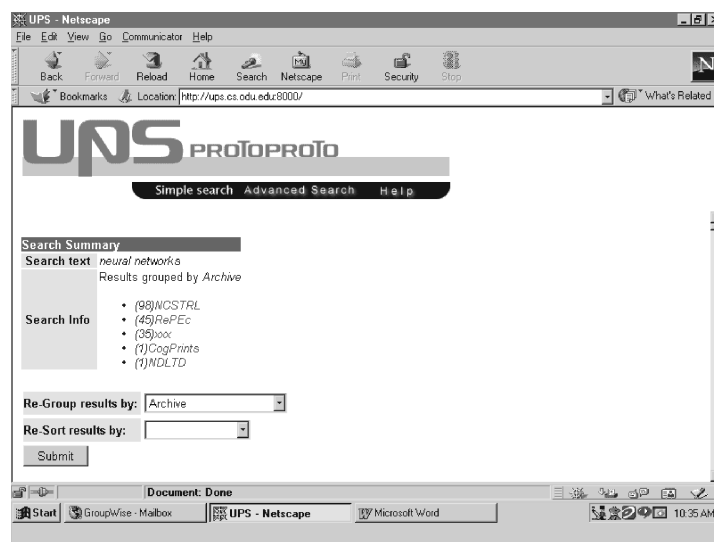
UPS - Netscape

File Edit View Go Communicator Help

Back Forward Reload Home Search Netscape Print Security Stop

Bookmarks Location: http://ups.cs.odu.edu:8000/ What's Related

UPS PROTOPROTO

Simple search Advanced Search Help

Search Summary

| Search text | neural networks |
|---|---|
| Search Info | Results grouped by Archive<br>• (98)NCSTRL<br>• (45)RePEc<br>• (35)xxx<br>• (1)CogPrints<br>• (1)NDLTD |

Re-Group results by: Archive

Re-Sort results by:

Submit

Document: Done

Start GroupWise - Mailbox UPS - Netscape Microsoft Word 10:35 AM